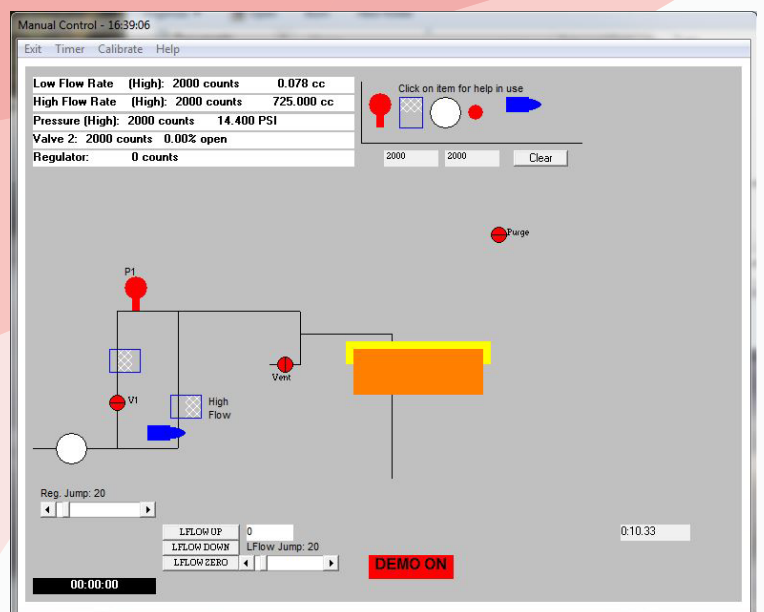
Manual Control - 16:39:06

Exit Timer Calibrate Help

Low Flow Rate (High): 2000 counts 0.078 cc
High Flow Rate (High): 2000 counts 725.000 cc
Pressure (High): 2000 counts 14.400 PSI
Valve 2: 2000 counts 0.00% open
Regulator: 0 counts

Click on item for help in use

2000 2000 Clear

Purge

P1

Vent

V1

High Flow

Reg. Jump: 20

LFLOW UP 0
LFLOW DOWN LFlow Jump: 20
LFLOW ZERO

0:10.33

DEMO ON

00:00:00